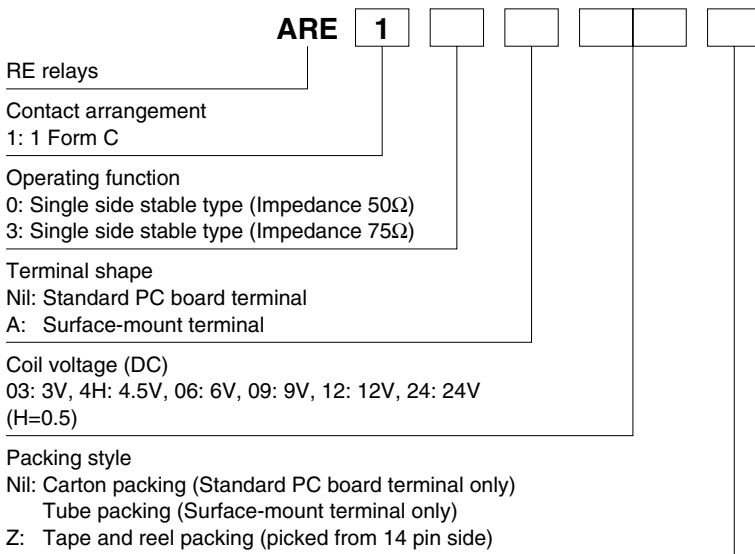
ARE 1

RE relays

Contact arrangement
1: 1 Form C

Operating function
0: Single side stable type (Impedance 50Ω)
3: Single side stable type (Impedance 75Ω)

Terminal shape
Nil: Standard PC board terminal
A: Surface-mount terminal

Coil voltage (DC)
03: 3V, 4H: 4.5V, 06: 6V, 09: 9V, 12: 12V, 24: 24V
(H=0.5)

Packing style
Nil: Carton packing (Standard PC board terminal only)
Tube packing (Surface-mount terminal only)
Z: Tape and reel packing (picked from 14 pin side)